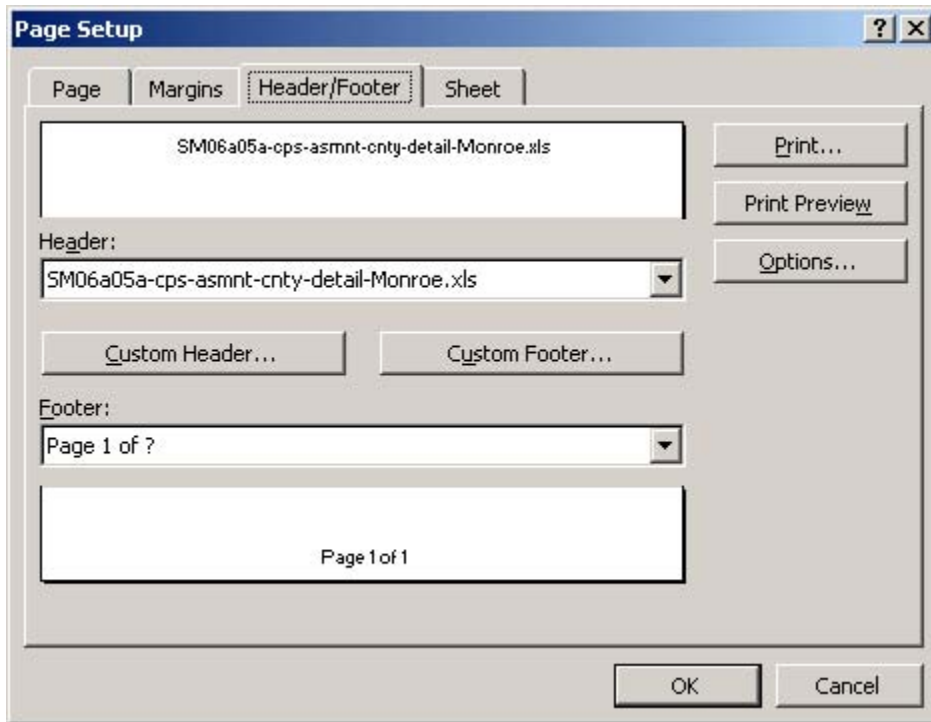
Page Setup

?
X

Page
Margins
Header/Footer
Sheet

SM06a05a-cps-asmnt-cnty-detail-Monroe.xls

Header:
SM06a05a-cps-asmnt-cnty-detail-Monroe.xls

Custom Header...
Custom Footer...

Footer:
Page 1 of ?

Page 1 of 1

Print...
Print Preview
Options...

OK
Cancel